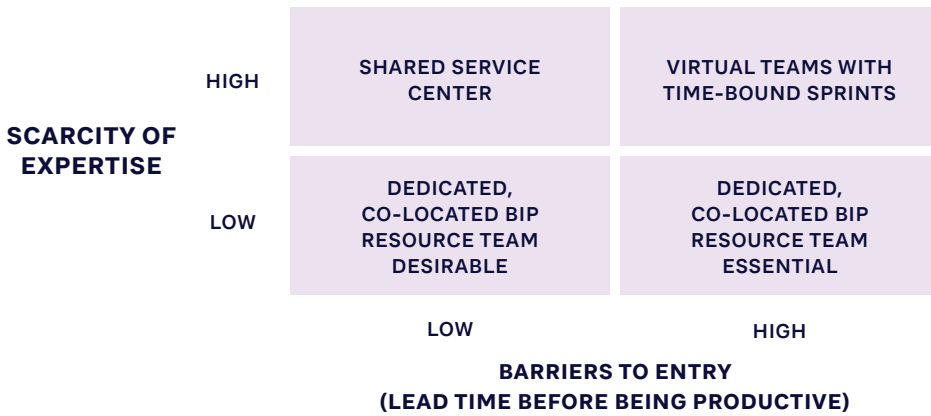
SCARCITY OF EXPERTISE

HIGH

SHARED SERVICE CENTER

VIRTUAL TEAMS WITH TIME-BOUND SPRINTS

LOW

DEDICATED, CO-LOCATED BIP RESOURCE TEAM DESIRABLE

DEDICATED, CO-LOCATED BIP RESOURCE TEAM ESSENTIAL

LOW

HIGH

BARRIERS TO ENTRY (LEAD TIME BEFORE BEING PRODUCTIVE)